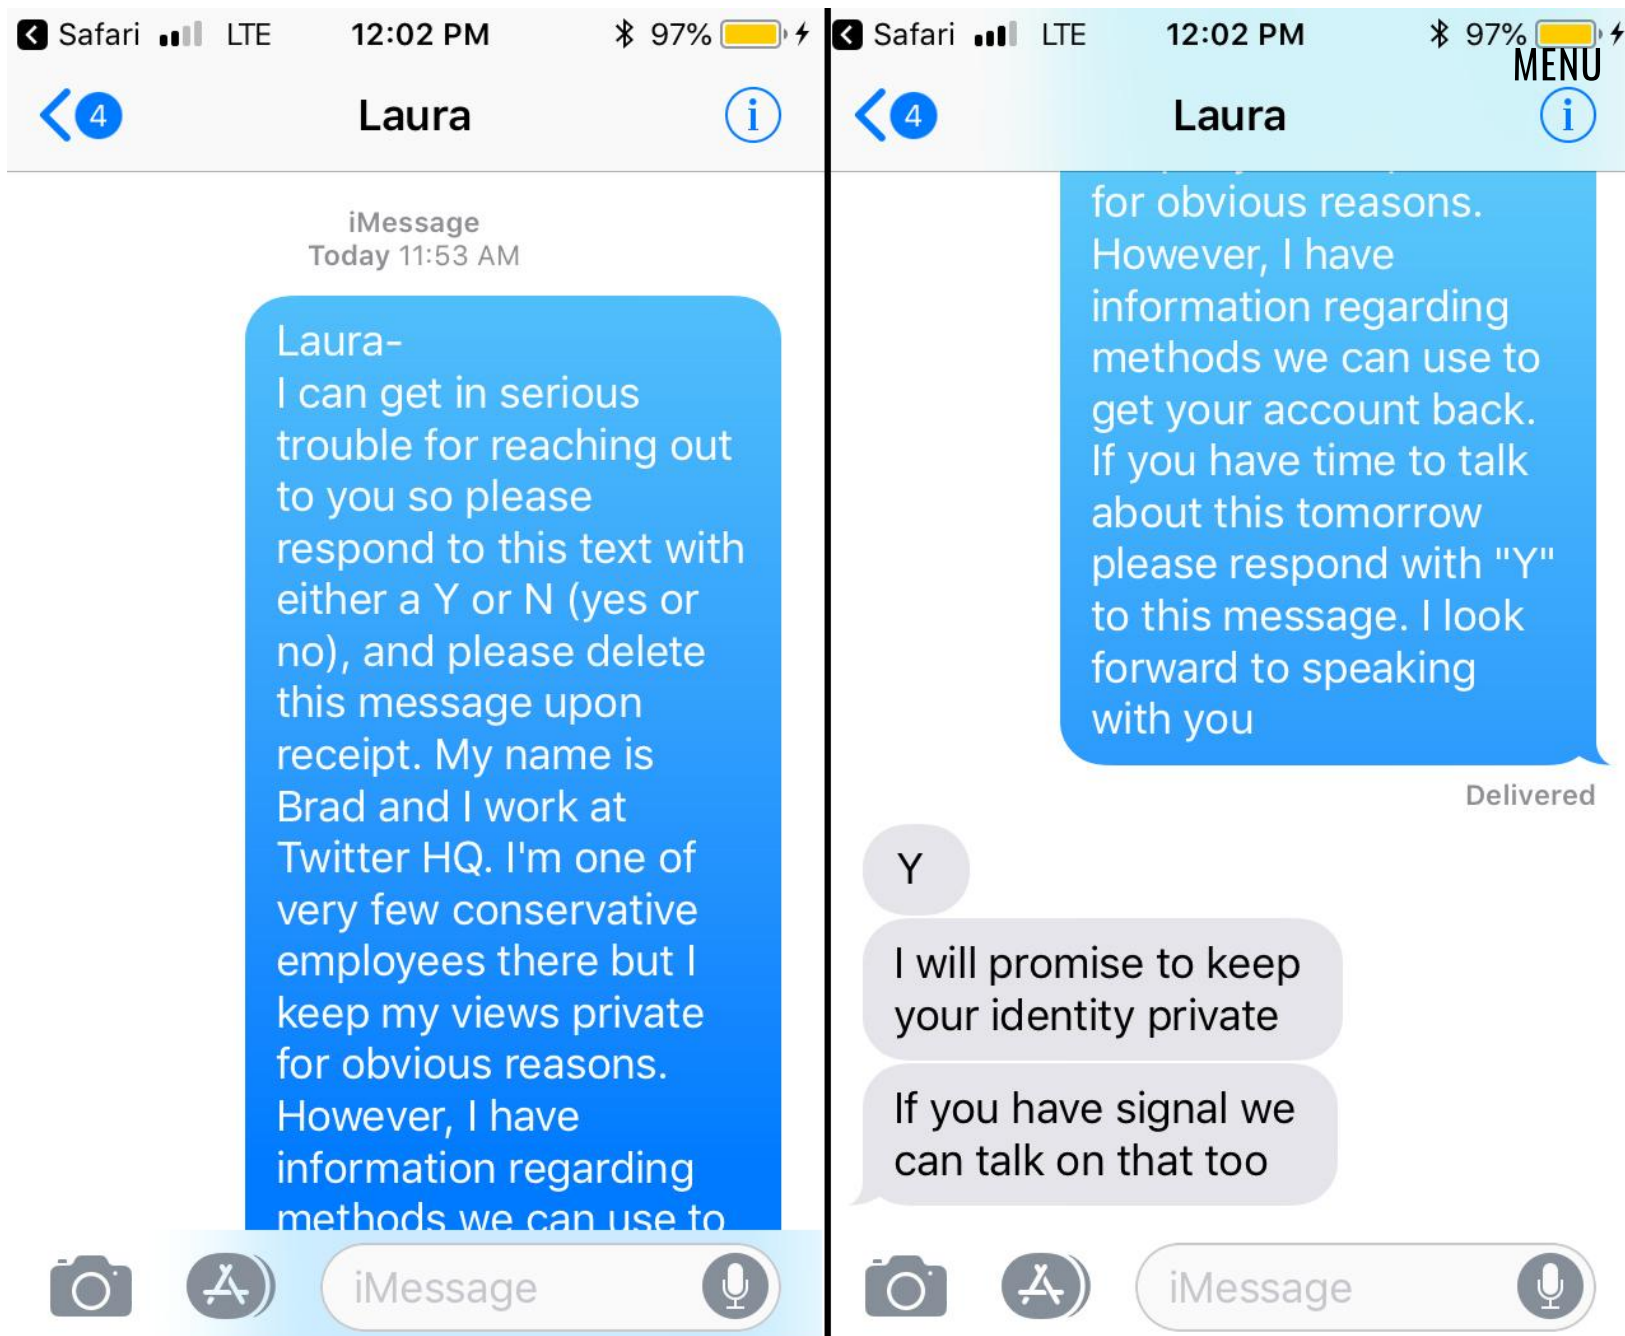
Safari LTE 12:02 PM 97%

4 Laura

iMessage
Today 11:53 AM

Laura-
I can get in serious trouble for reaching out to you so please respond to this text with either a Y or N (yes or no), and please delete this message upon receipt. My name is Brad and I work at Twitter HQ. I'm one of very few conservative employees there but I keep my views private for obvious reasons. However, I have information regarding methods we can use to

iMessage

Safari LTE 12:02 PM 97%
MENU

4 Laura

for obvious reasons. However, I have information regarding methods we can use to get your account back. If you have time to talk about this tomorrow please respond with "Y" to this message. I look forward to speaking with you

Delivered

Y

I will promise to keep your identity private

If you have signal we can talk on that too

iMessage